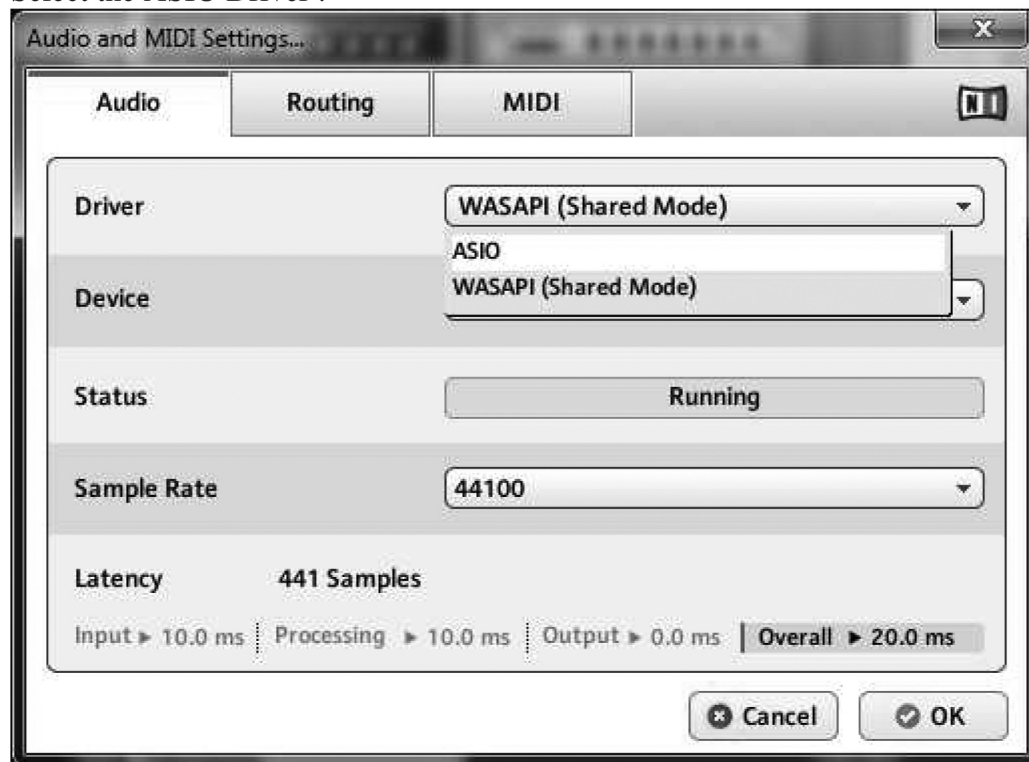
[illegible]

Audio and MIDI Settings...

x

Audio | Routing | MIDI

NI

Driver
WASAPI (Shared Mode)
ASIO
WASAPI (Shared Mode)

Device

Status
Running

Sample Rate
44100

Latency 441 Samples

Input ▸ 10.0 ms | Processing ▸ 10.0 ms | Output ▸ 0.0 ms | Overall ▸ 20.0 ms

Cancel
OK